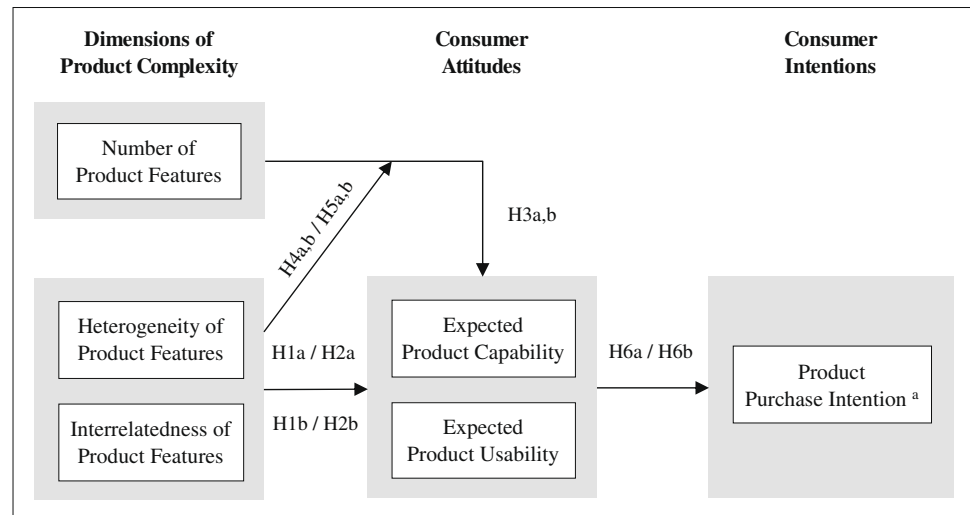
Dimensions of Product Complexity

Consumer Attitudes

Consumer Intentions

Number of Product Features

H4a,b / H5a,b

H3a,b

Heterogeneity of Product Features

Interrelatedness of Product Features

H1a / H2a

H1b / H2b

Expected Product Capability

Expected Product Usability

H6a / H6b

Product Purchase Intention $^{a}$